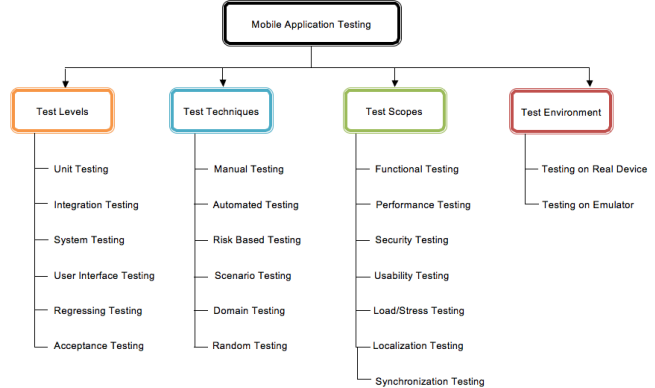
Mobile Application Testing

Test Levels
Unit Testing
Integration Testing
System Testing
User Interface Testing
Regressing Testing
Acceptance Testing

Test Techniques
Manual Testing
Automated Testing
Risk Based Testing
Scenario Testing
Domain Testing
Random Testing

Test Scopes
Functional Testing
Performance Testing
Security Testing
Usability Testing
Load/Stress Testing
Localization Testing
Synchronization Testing

Test Environment
Testing on Real Device
Testing on Emulator